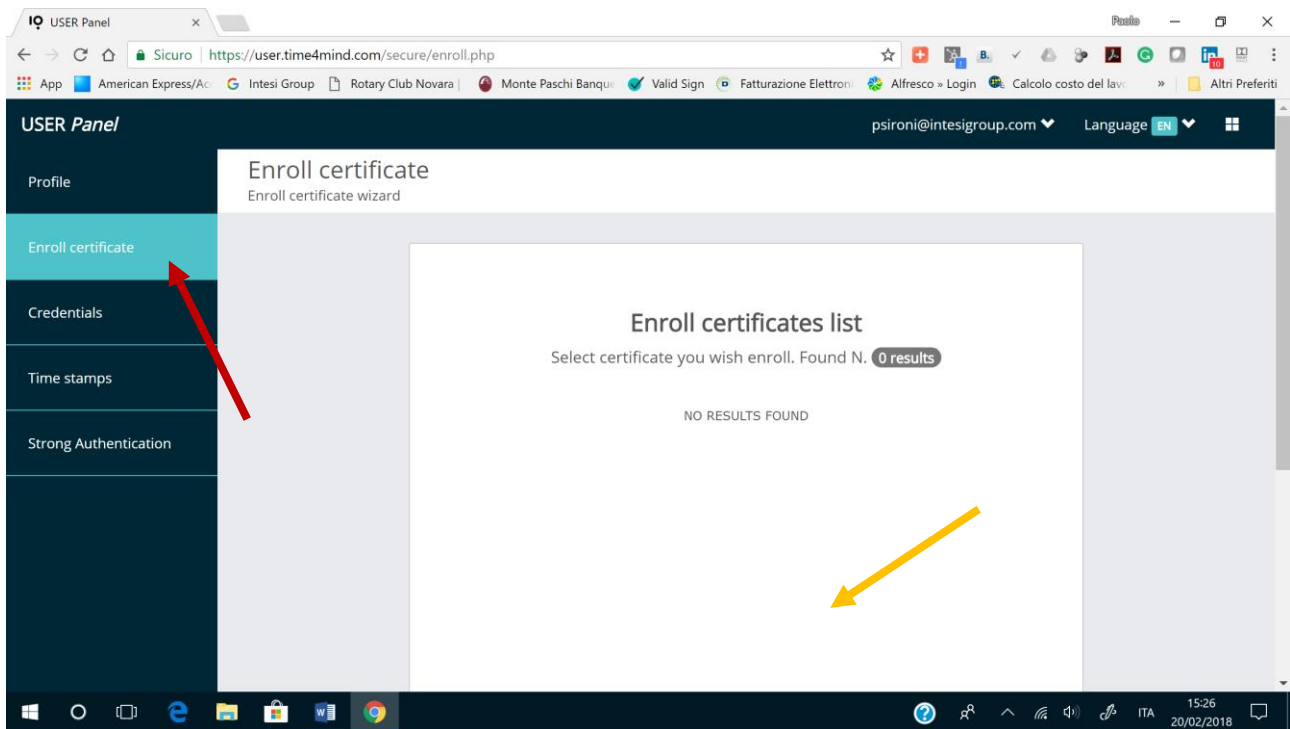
USER Panel ×

Paolo

Sicuro | https://user.time4mind.com/secure/enroll.php

App American Express/Ac Intesi Group Rotary Club Novara | Monte Paschi Banque Valid Sign Fatturazione Elettron Alfresco » Login Calcolo costo del lavo » Altri Preferiti

USER Panel

psironi@intesigroup.com Language EN

Profile

Enroll certificate

Credentials

Time stamps

Strong Authentication

Enroll certificate
Enroll certificate wizard

Enroll certificates list

Select certificate you wish enroll. Found N. 0 results

NO RESULTS FOUND

ITA 15:26 20/02/2018